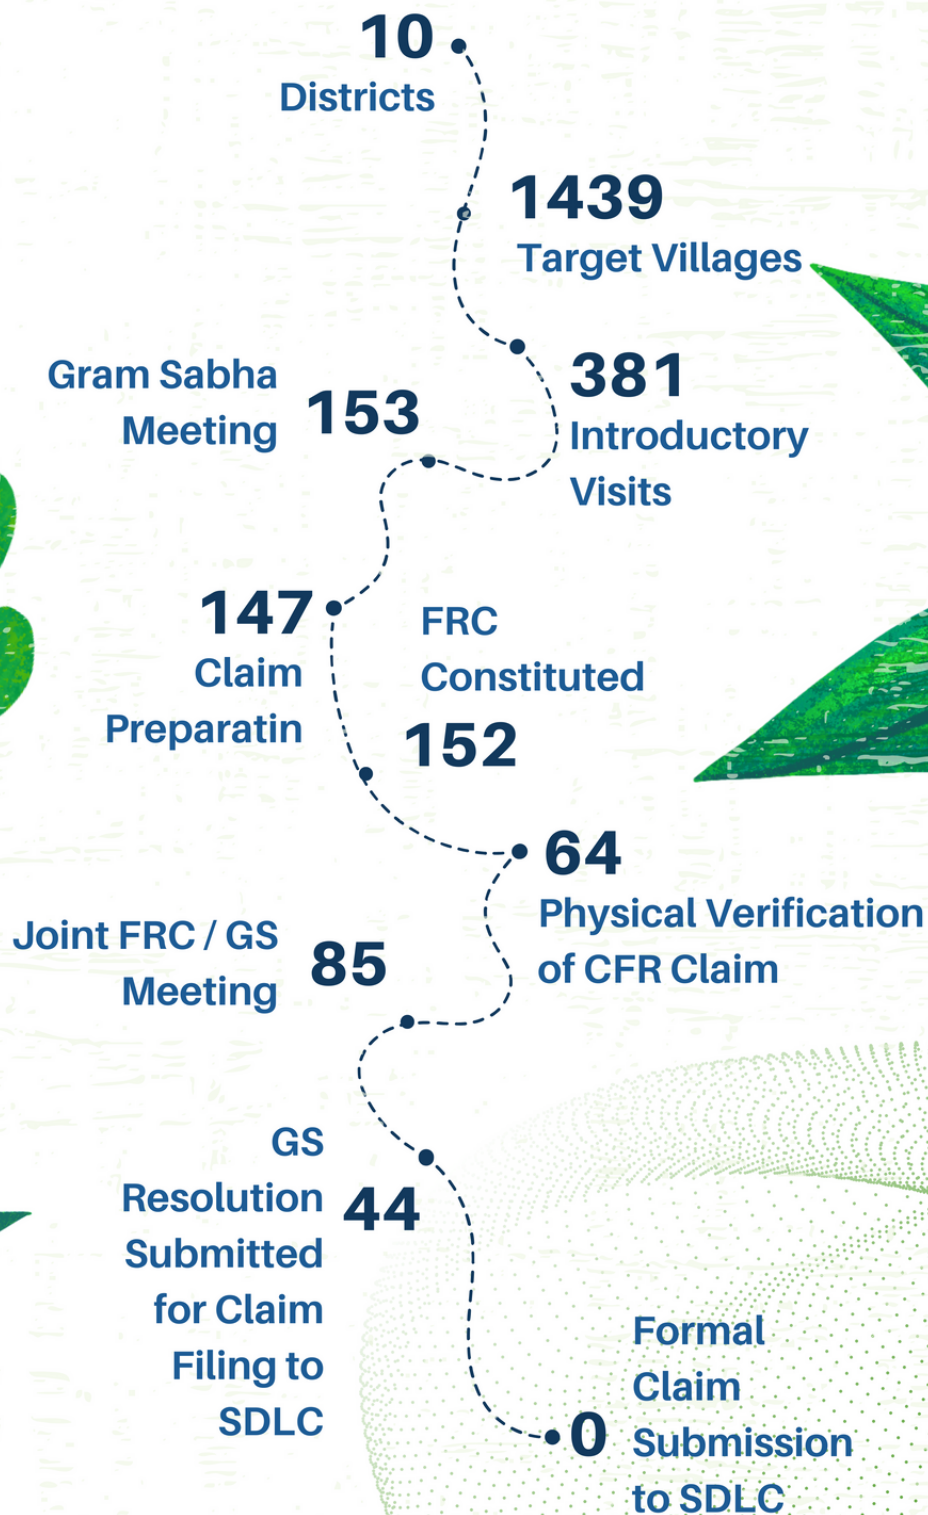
10
Districts

1439
Target Villages

381
Introductory Visits

Gram Sabha Meeting
153

FRC Constituted
152

147
Claim Preparatin

64
Physical Verification of CFR Claim

Joint FRC / GS Meeting
85

GS Resolution Submitted for Claim Filing to SDLC
44

0
Formal Claim Submission to SDLC